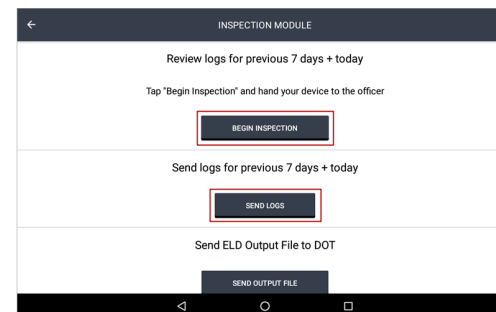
←
INSPECTION MODULE

Review logs for previous 7 days + today

Tap "Begin Inspection" and hand your device to the officer

BEGIN INSPECTION

Send logs for previous 7 days + today

SEND LOGS

Send ELD Output File to DOT

SEND OUTPUT FILE